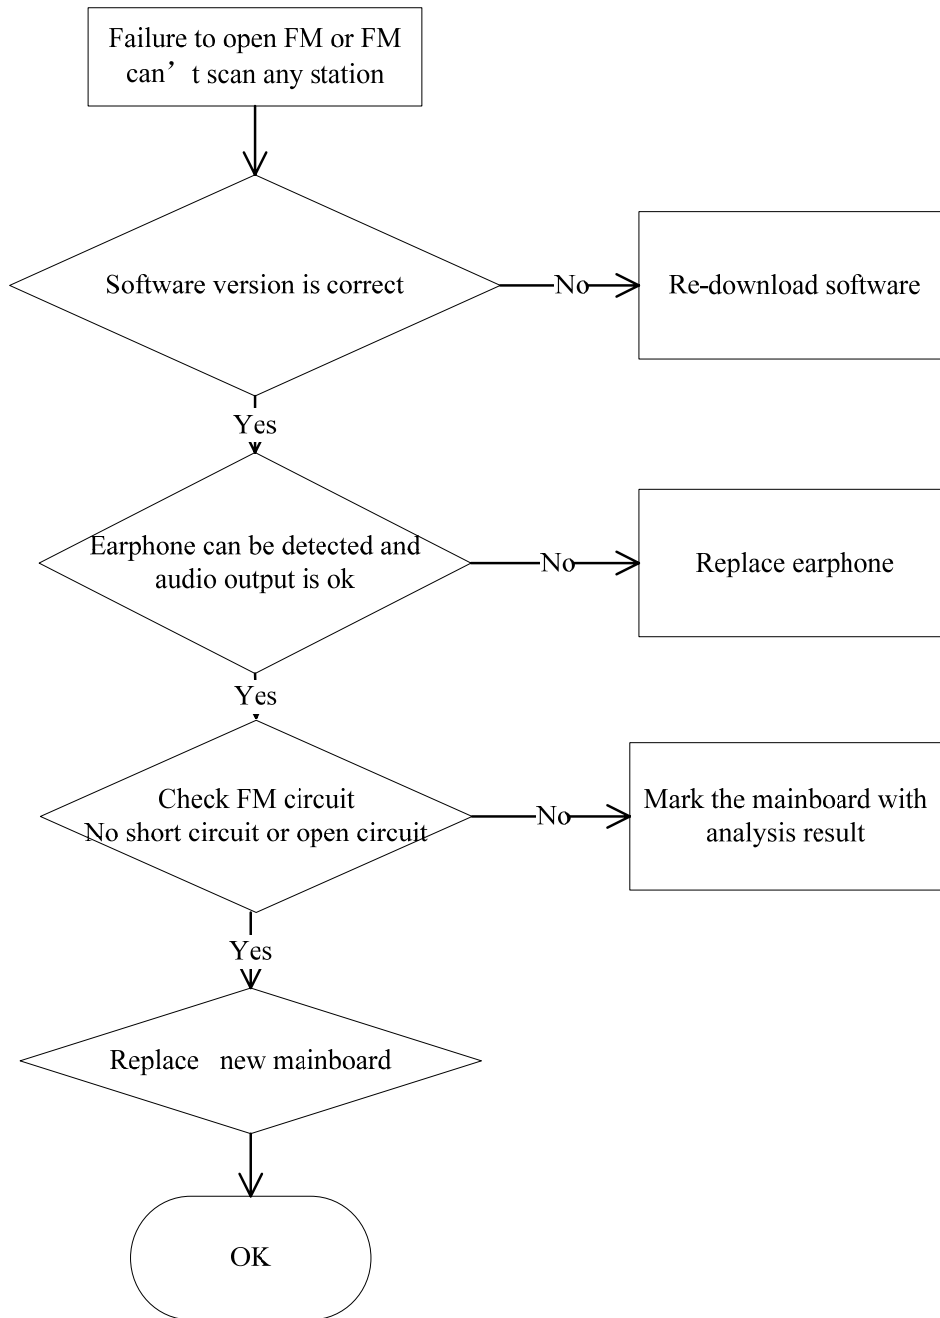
Failure to open FM or FM can’t scan any station

Software version is correct

No

Re-download software

Yes

Earphone can be detected and audio output is ok

No

Replace earphone

Yes

Check FM circuit
No short circuit or open circuit

No

Mark the mainboard with analysis result

Yes

Replace new mainboard

OK